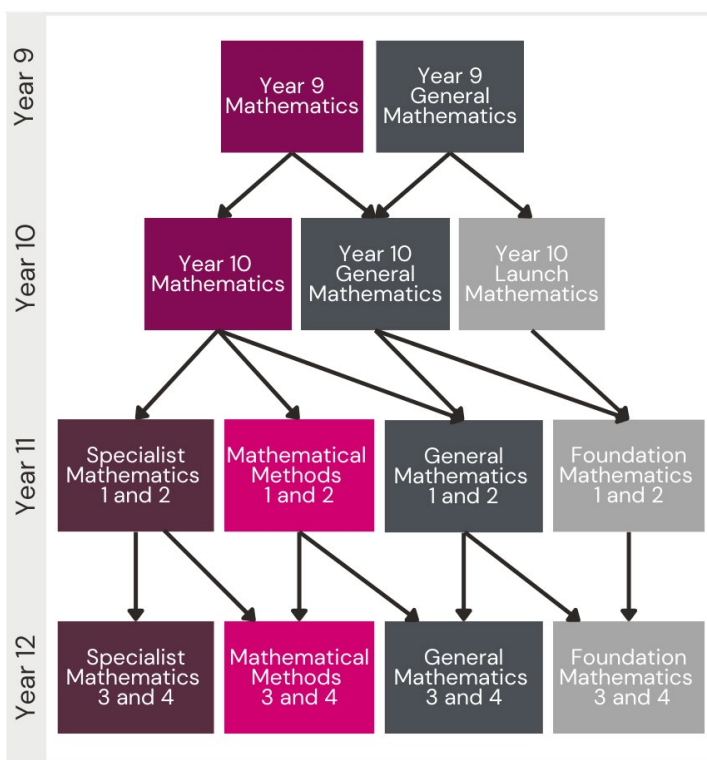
Year 9

Year 9 Mathematics

Year 9 General Mathematics

Year 10

Year 10 Mathematics

Year 10 General Mathematics

Year 10 Launch Mathematics

Year 11

Specialist Mathematics 1 and 2

Mathematical Methods 1 and 2

General Mathematics 1 and 2

Foundation Mathematics 1 and 2

Year 12

Specialist Mathematics 3 and 4

Mathematical Methods 3 and 4

General Mathematics 3 and 4

Foundation Mathematics 3 and 4